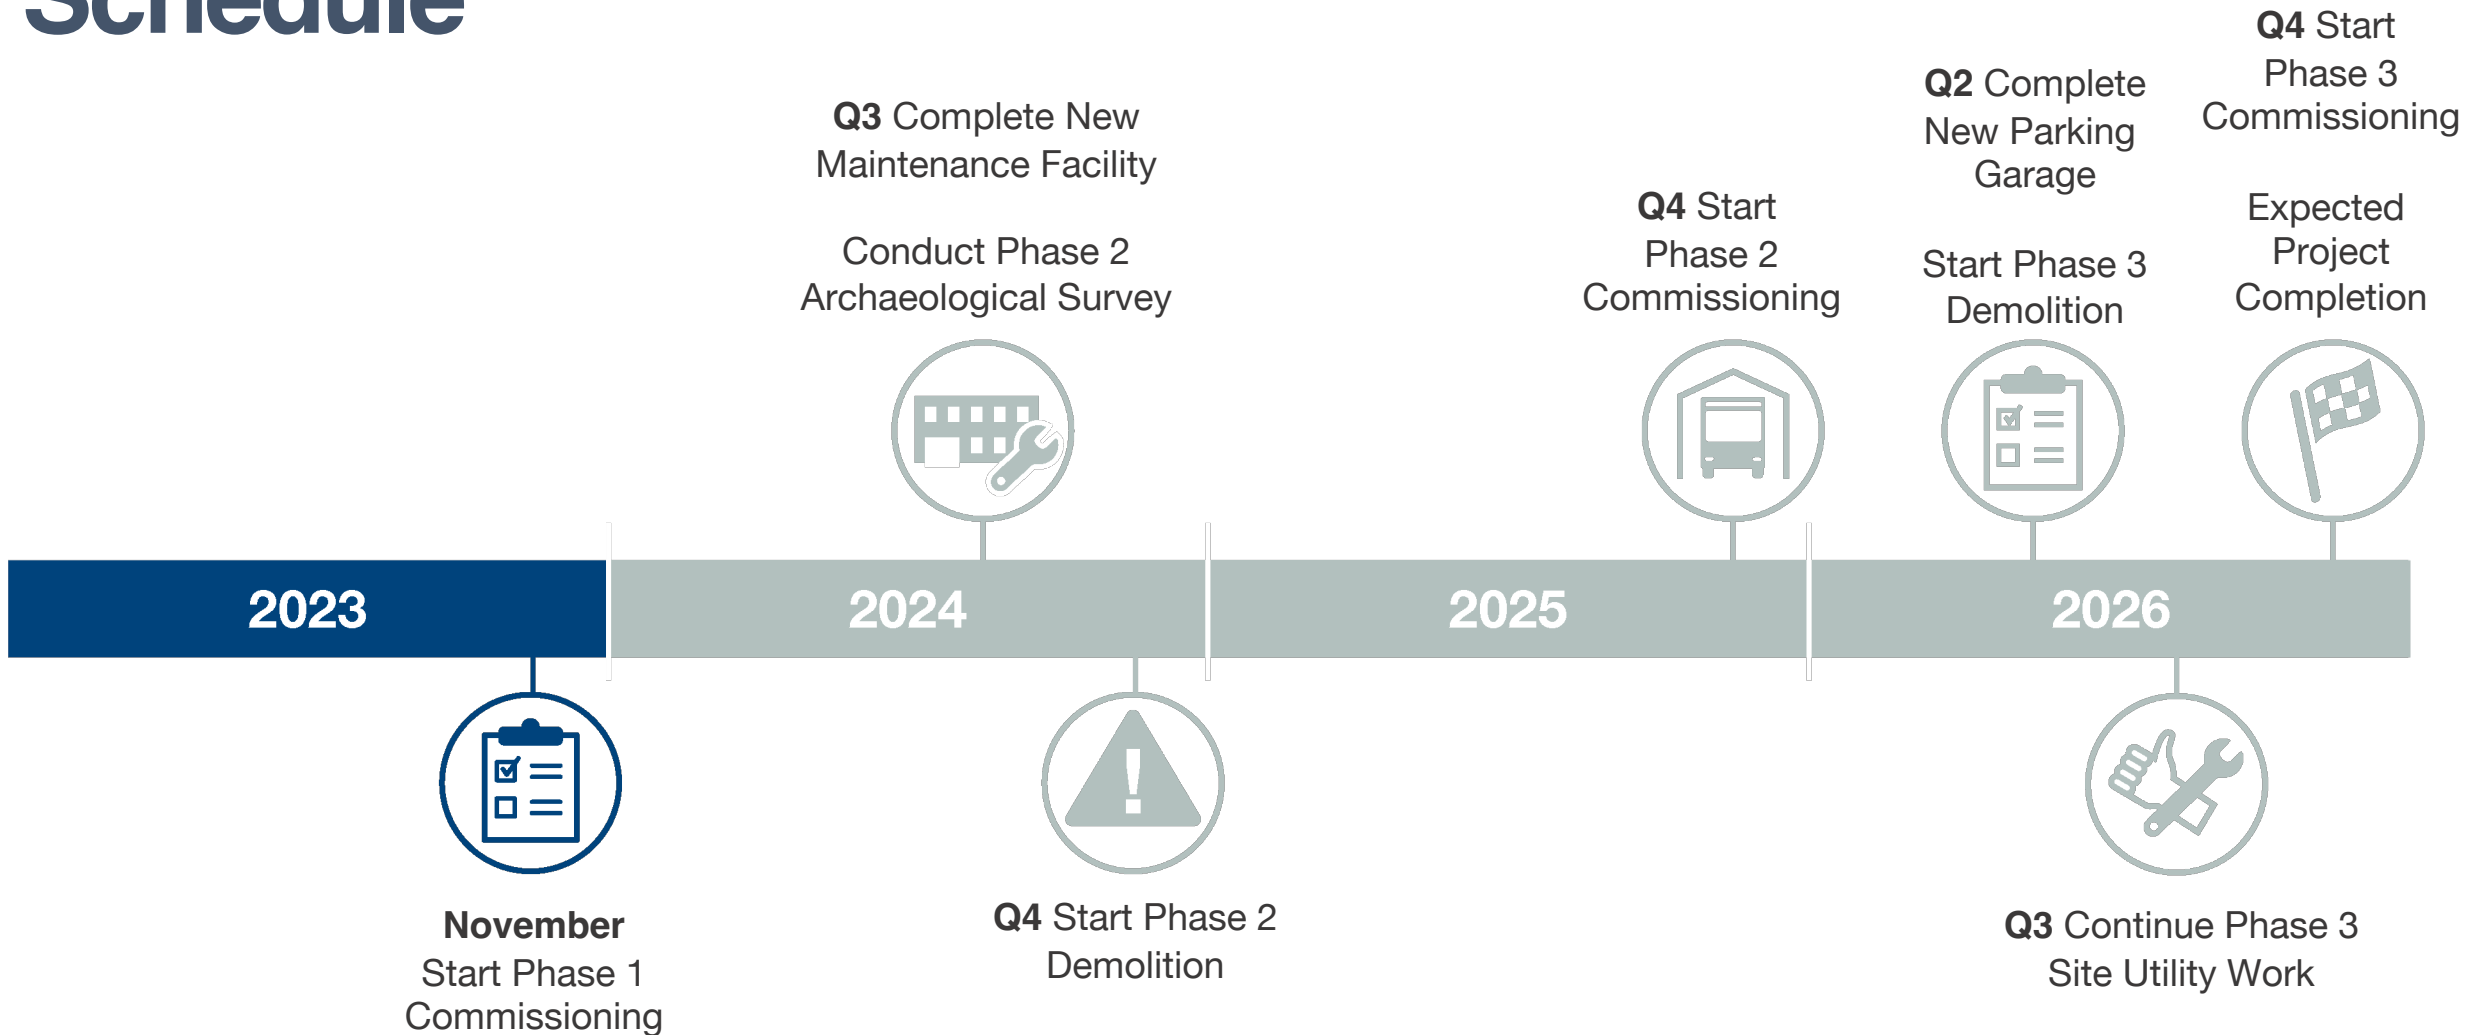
Schedule

**Q3** Complete New Maintenance Facility

Conduct Phase 2 Archaeological Survey

**Q4** Start Phase 2 Commissioning

**Q2** Complete New Parking Garage

Start Phase 3 Demolition

**Q4** Start Phase 3 Commissioning

Expected Project Completion

2023

2024

2025

2026

**November** Start Phase 1 Commissioning

**Q4** Start Phase 2 Demolition

**Q3** Continue Phase 3 Site Utility Work